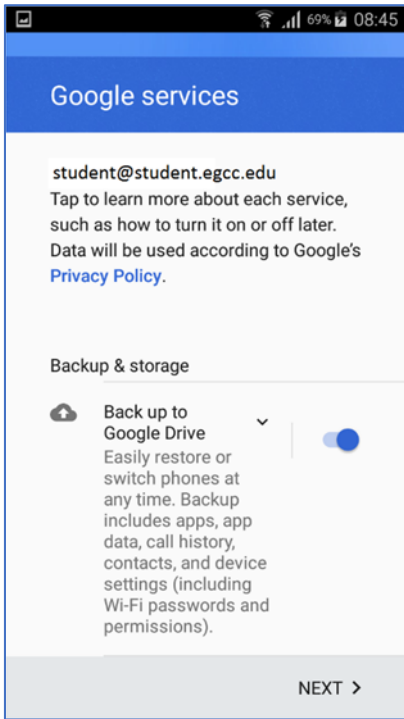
69% 08:45

Google services

student@student.egcc.edu
Tap to learn more about each service, such as how to turn it on or off later. Data will be used according to Google's Privacy Policy.

Backup & storage

Back up to Google Drive
Easily restore or switch phones at any time. Backup includes apps, app data, call history, contacts, and device settings (including Wi-Fi passwords and permissions).

NEXT >